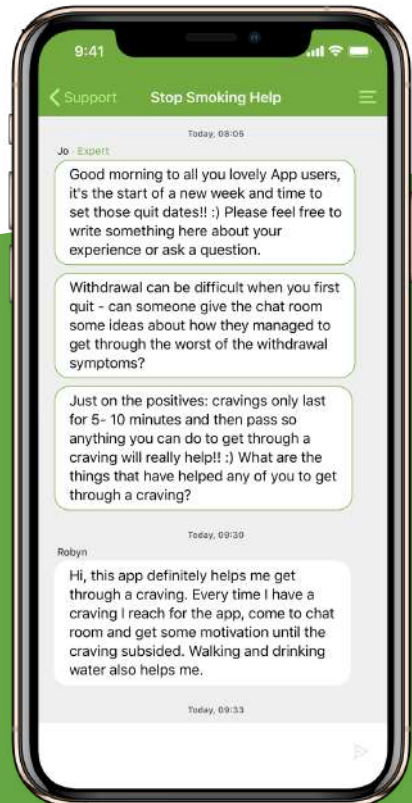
9:41

Support Stop Smoking Help

Today, 08:05

Jo · Expert

Good morning to all you lovely App users, it's the start of a new week and time to set those quit dates!! :) Please feel free to write something here about your experience or ask a question.

Withdrawal can be difficult when you first quit - can someone give the chat room some ideas about how they managed to get through the worst of the withdrawal symptoms?

Just on the positives: cravings only last for 5- 10 minutes and then pass so anything you can do to get through a craving will really help!! :) What are the things that have helped any of you to get through a craving?

Today, 09:30

Robyn

Hi, this app definitely helps me get through a craving. Every time I have a craving I reach for the app, come to chat room and get some motivation until the craving subsided. Walking and drinking water also helps me.

Today, 09:33